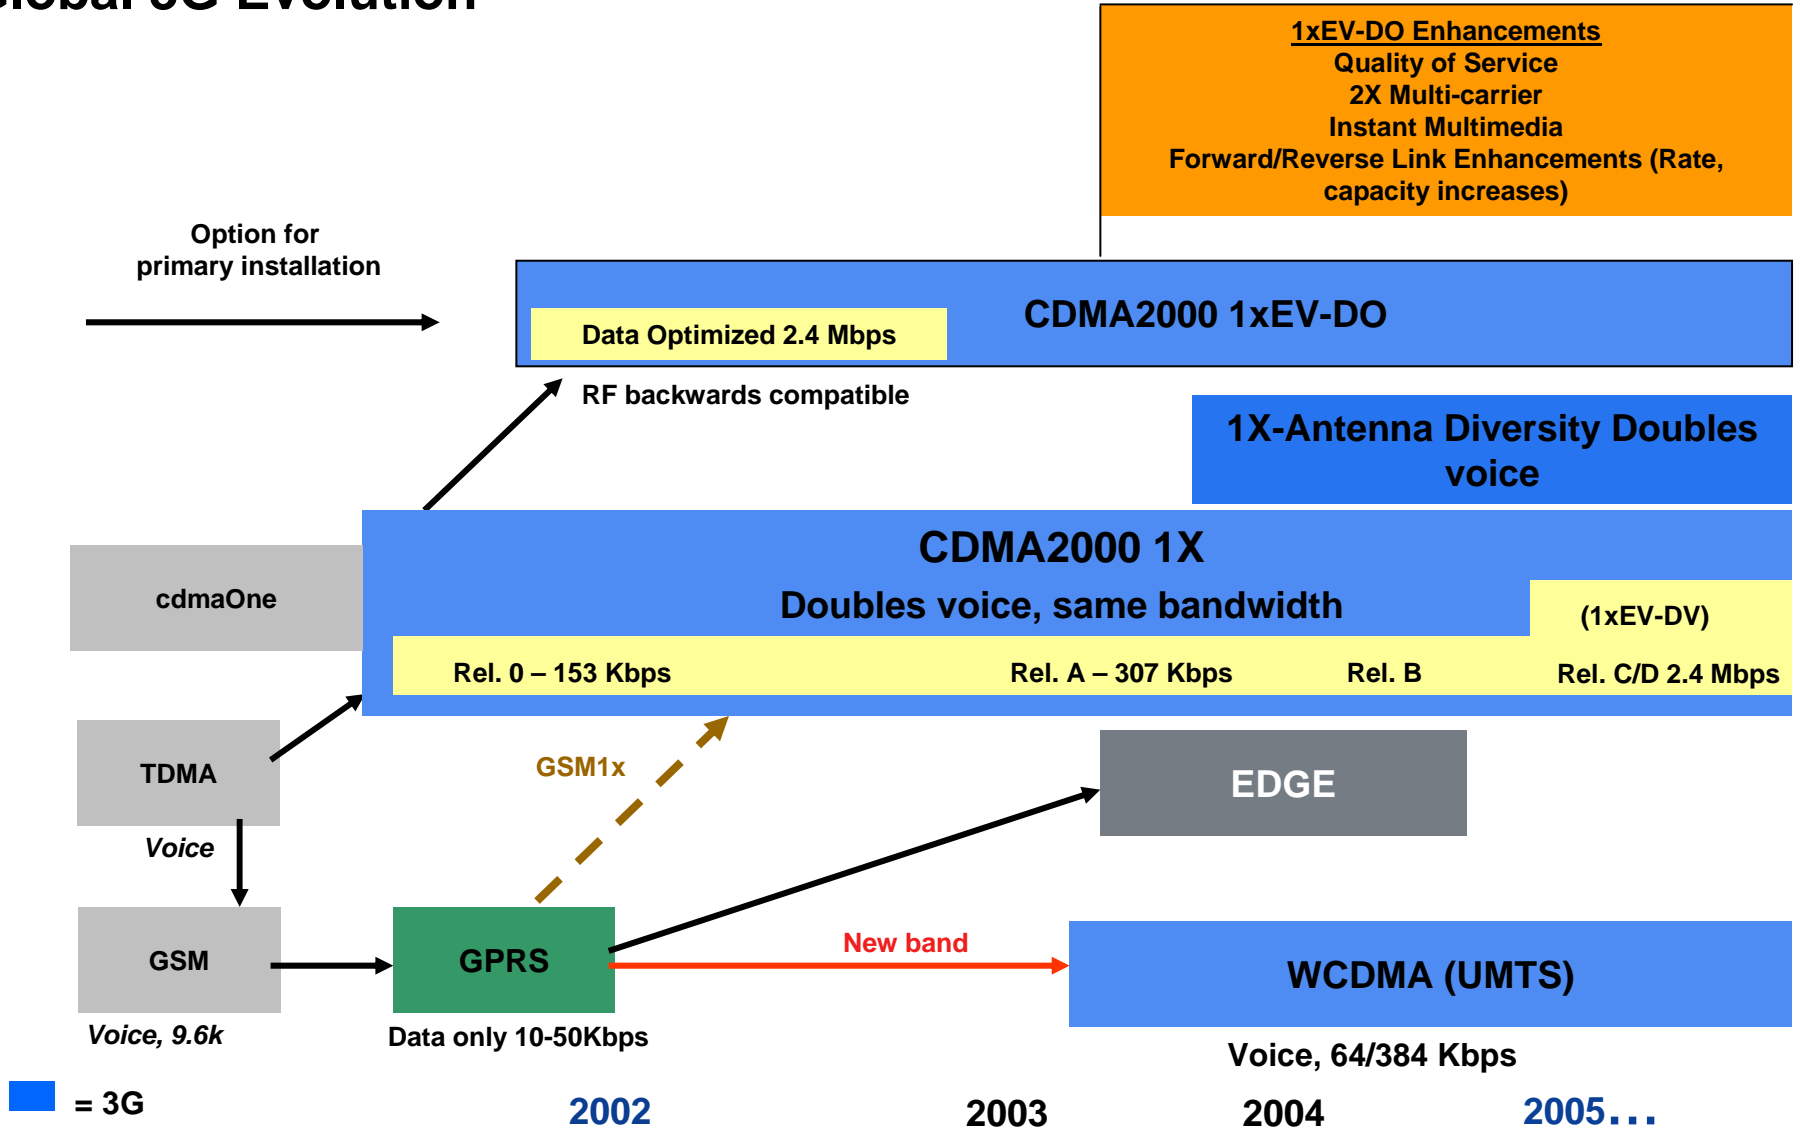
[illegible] 3G Evolution

1xEV-DO Enhancements
Quality of Service
2X Multi-carrier
Instant Multimedia
Forward/Reverse Link Enhancements (Rate, capacity increases)

Option for primary installation

Data Optimized 2.4 Mbps

CDMA2000 1xEV-DO

RF backwards compatible

1X-Antenna Diversity Doubles voice

CDMA2000 1X
Doubles voice, same bandwidth

(1xEV-DV)

cdmaOne

Rel. 0 – 153 Kbps

Rel. A – 307 Kbps

Rel. B

Rel. C/D 2.4 Mbps

GSM1x

TDMA

Voice

EDGE

GSM

GPRS

New band

WCDMA (UMTS)

Voice, 9.6k

Data only 10-50Kbps

Voice, 64/384 Kbps

= 3G

2002

2003

2004

2005...